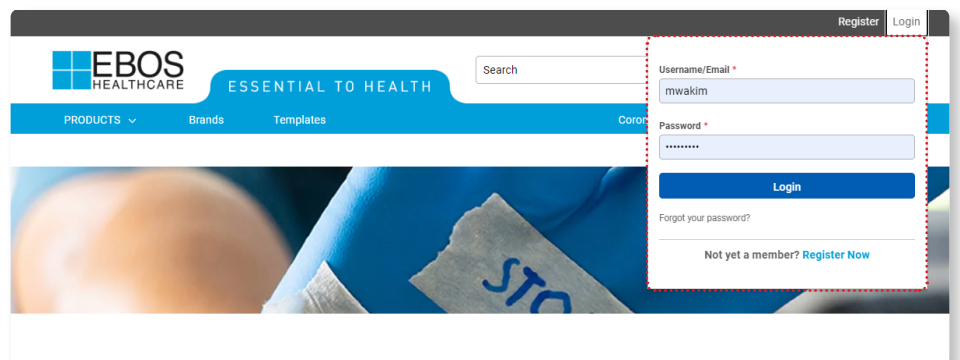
Register Login

EBOS HEALTHCARE

ESSENTIAL TO HEALTH

Search

PRODUCTS Brands Templates Coron

Username/Email *

mwakim

Password *

•••••••••

Login

Forgot your password?

Not yet a member? Register Now

STO